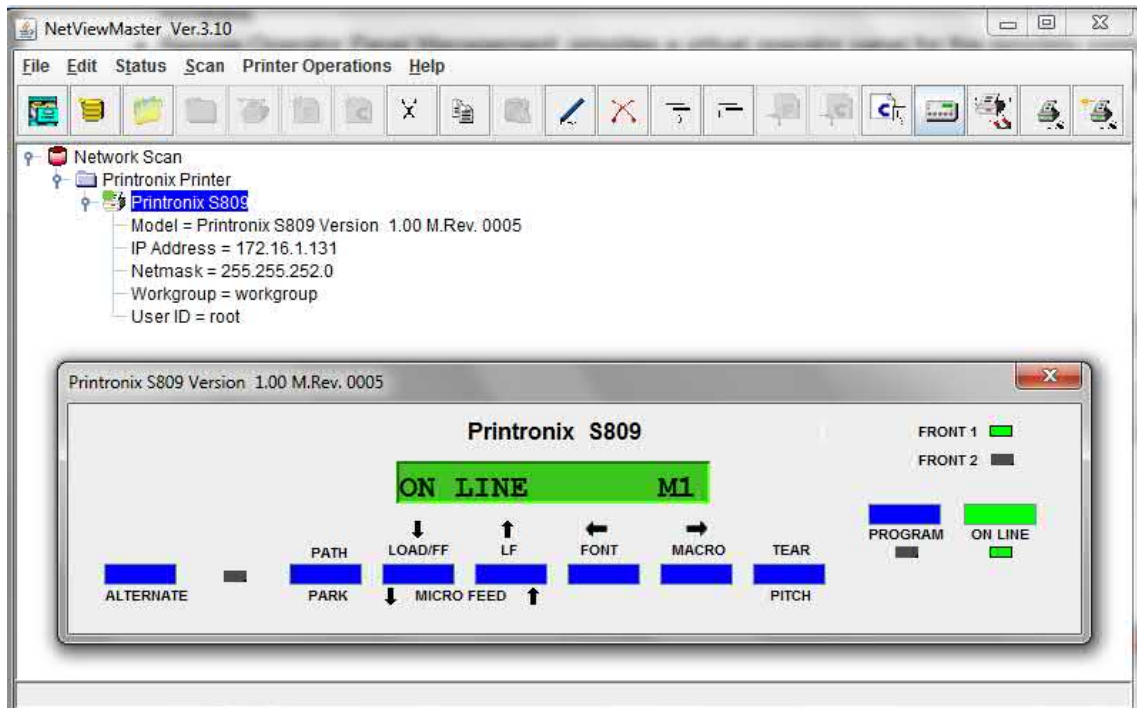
NetViewMaster Ver.3.10

File Edit Status Scan Printer Operations Help

Network Scan
Printronix Printer
Printronix S809
Model = Printronix S809 Version 1.00 M.Rev. 0005
IP Address = 172.16.1.131
Netmask = 255.255.252.0
Workgroup = workgroup
User ID = root

Printronix S809 Version 1.00 M.Rev. 0005

Printronix S809

FRONT 1
FRONT 2

ON LINE M1

PROGRAM
ON LINE

PATH
LOAD/FF
LF
FONT
MACRO
TEAR

ALTERNATE
PARK
MICRO FEED
PITCH